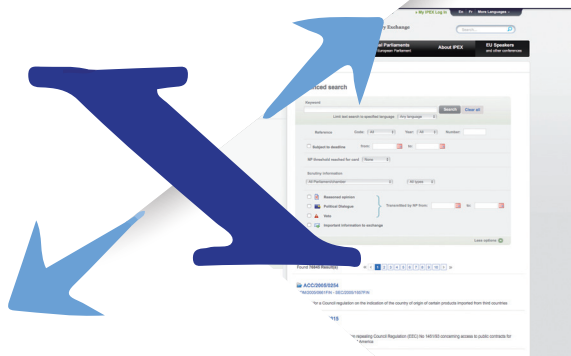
» My IPEX Log in  En  Fr  More Languages

ry Exchange

Search...

al Parliaments
European Parliament

About IPEX

EU Speakers
and other conferences

nced search

Keyword

Search  Clear all

Limit the search to specified language  Any language

Reference  Code  All  Year  All  Number

Subject to deadline  From  to

RP threshold reached for card  None

Scrutiny information
All Parliaments/chambers  All types

Reasoned opinion
Political Dialogue  Transmitted by RP from  to
Vote
Important information to exchange

Less options

Found 16445 Item(s)  1 2 3 4 5 6 7 8 9 10

ACO/2005/0234

for a Council regulation on the indication of the country of origin of certain products imported from third countries

015

repealing Council Regulation (EEC) No 1461/93 concerning access to public contracts for America